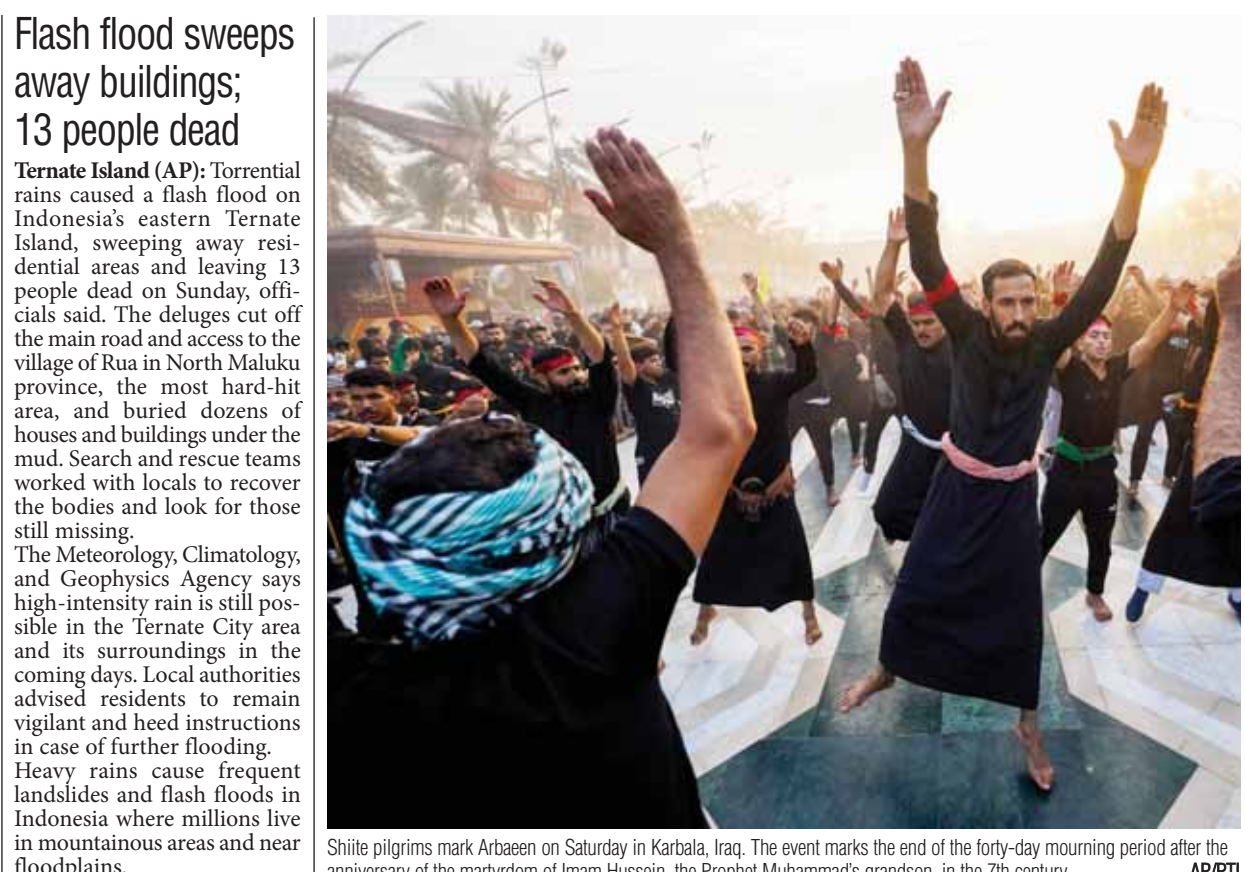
Flash flood sweeps away buildings; 13 people dead

**Ternate Island (AP):** Torrential rains caused a flash flood on Indonesia's eastern Ternate Island, sweeping away residential areas and leaving 13 people dead on Sunday, officials said. The deluges cut off the main road and access to the village of Rua in North Maluku province, the most hard-hit area, and buried dozens of houses and buildings under the mud. Search and rescue teams worked with locals to recover the bodies and look for those still missing.

The Meteorology, Climatology, and Geophysics Agency says high-intensity rain is still possible in the Ternate City area and its surroundings in the coming days. Local authorities advised residents to remain vigilant and heed instructions in case of further flooding.

Heavy rains cause frequent landslides and flash floods in Indonesia where millions live in mountainous areas and near floodplains.

Shiite pilgrims mark Arbaeen on Saturday in Karbala, Iraq. The event marks the end of the forty-day mourning period after the anniversary of the martyrdom of Imam Hussein, the Prophet Muhammad's grandson, in the 7th century. AP/PTI